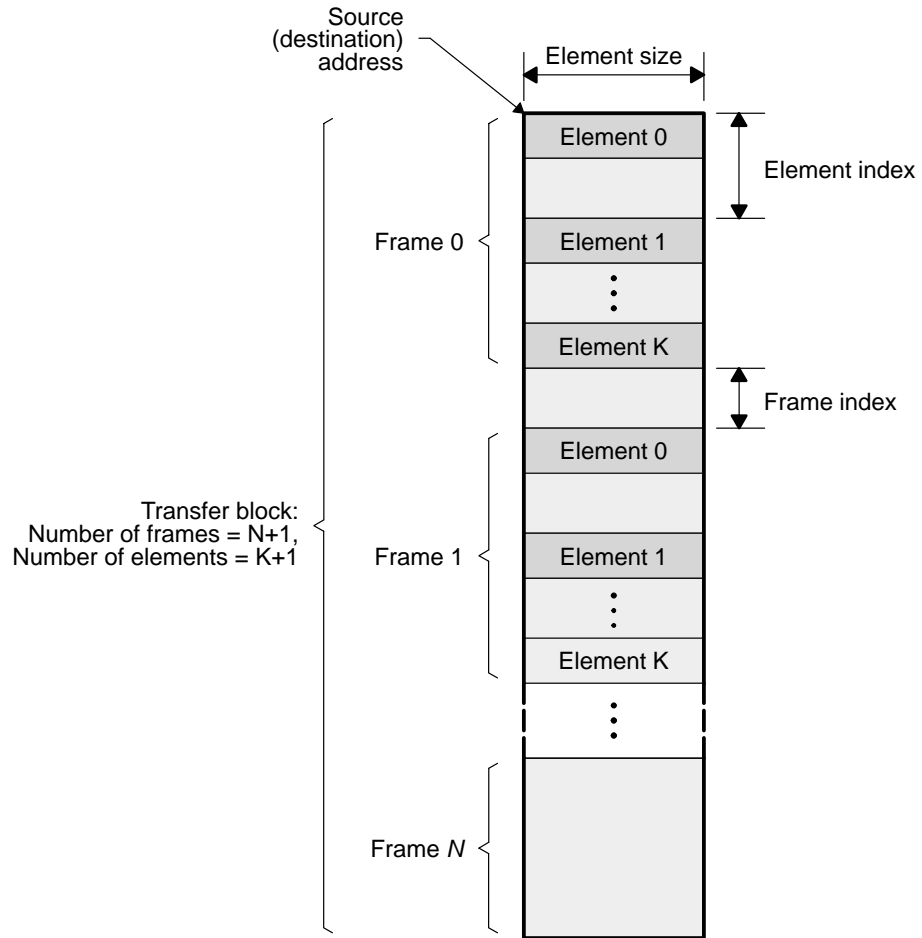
Source (destination) address

Element size

Element 0

Element index

Frame 0

Element 1

Element K

Frame index

Element 0

Transfer block:
Number of frames = N+1,
Number of elements = K+1

Frame 1

Element 1

Element K

Frame *N*